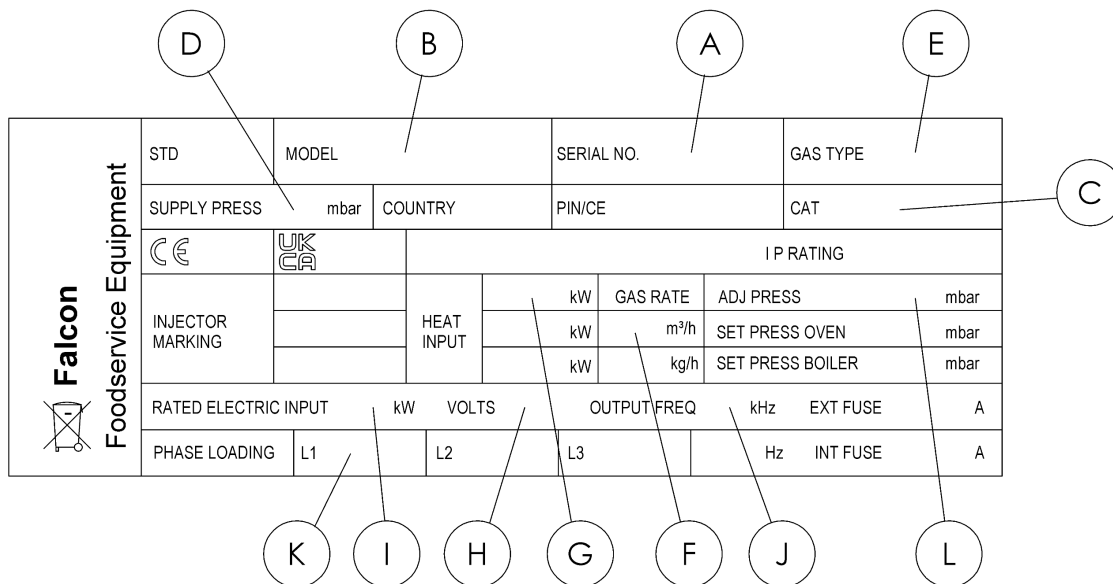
D B A E

Falcon
Foodservice Equipment

| STD | MODEL | | SERIAL NO. | GAS TYPE |
|---|---|---|---|---|
| SUPPLY PRESS mbar | COUNTRY | | PIN/CE | CAT |

C

CE UKCA I P RATING

| INJECTOR MARKING | | HEAT INPUT | kW | GAS RATE | ADJ PRESS | mbar |
|---|---|---|---|---|---|---|
| | | | kW | $m^3/h$ | SET PRESS OVEN | mbar |
| | | | kW | kg/h | SET PRESS BOILER | mbar |

RATED ELECTRIC INPUT kW VOLTS OUTPUT FREQ kHz EXT FUSE A

PHASE LOADING L1 L2 L3 Hz INT FUSE A

K I H G F J L